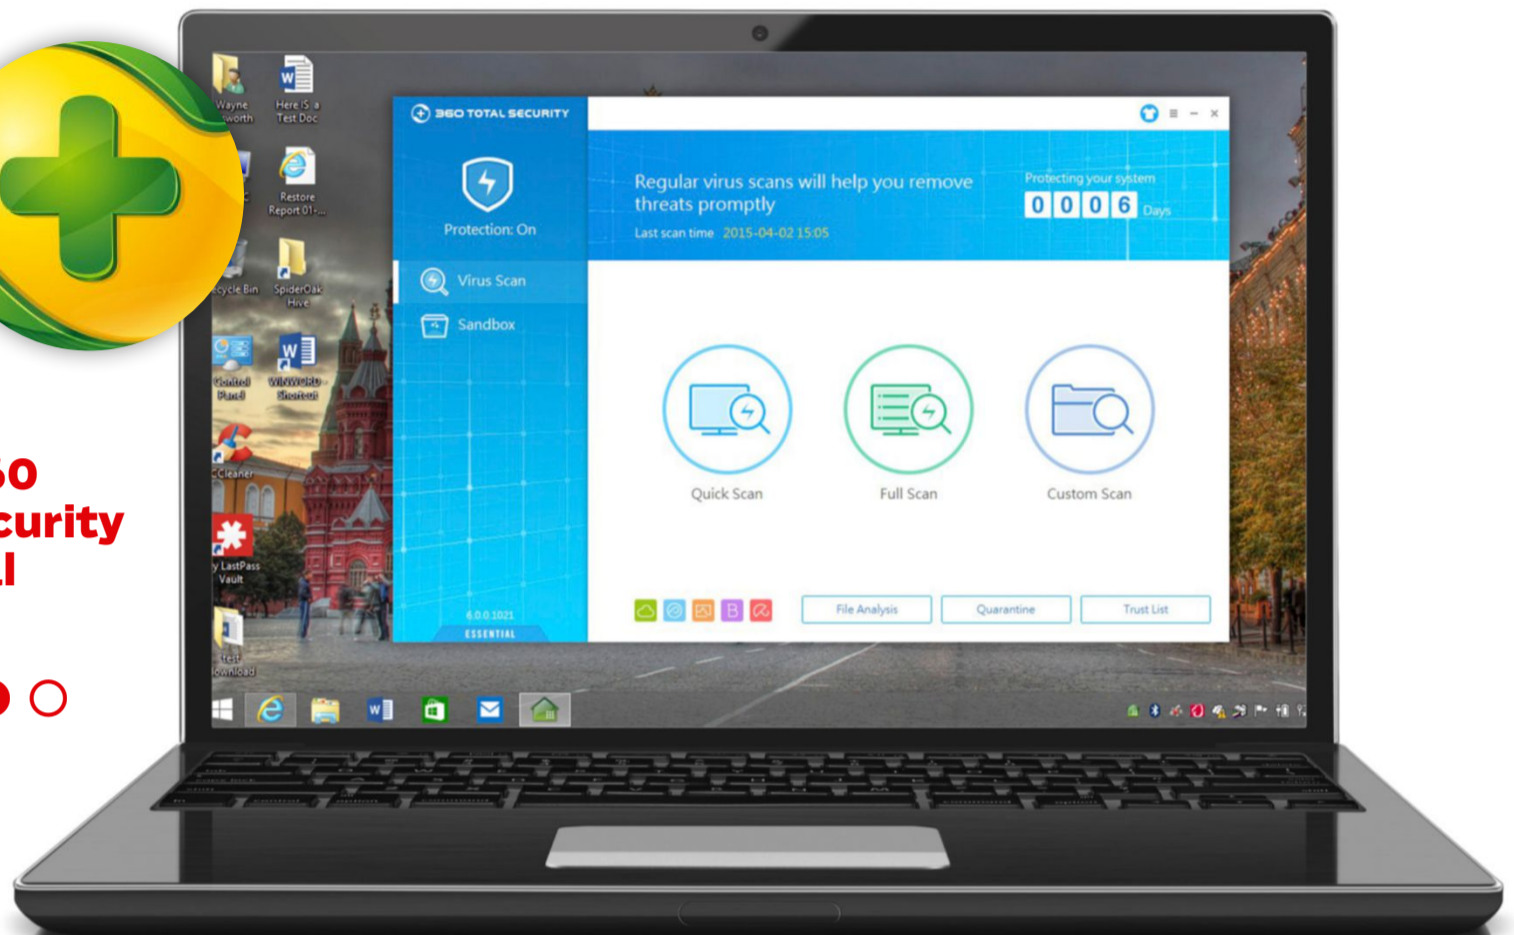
60
curity
l

Wayne worth

Here is a Test Doc

Restore Report 01-...

ecycle Bin

SpiderOak Hive

Control Panel

WINWORD - Shortcut

CCleaner

LastPass Vault

Test Download

360 TOTAL SECURITY

Protection: On

Virus Scan

Sandbox

6.0.0.1021

ESSENTIAL

Regular virus scans will help you remove threats promptly

Last scan time 2015-04-02 15:05

Protecting your system

0 0 0 6 Days

Quick Scan

Full Scan

Custom Scan

File Analysis

Quarantine

Trust List